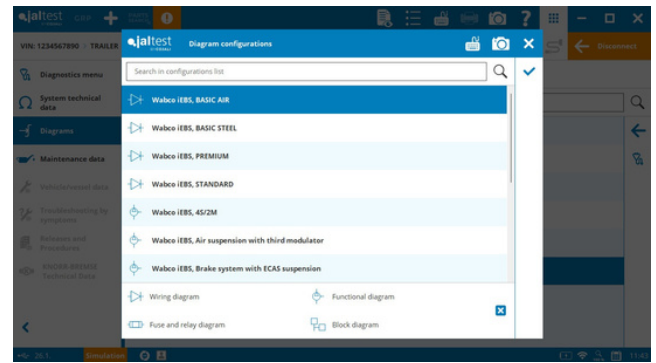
jaltest CVH

VIN: 1234567890 · TRAILER

Disconnect

Diagnostics menu

System technical data

Diagrams

Maintenance data

Vehicle/vessel data

Troubleshooting by symptoms

Releases and Procedures

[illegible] Technical Data

jaltest

Diagram configurations

Search in configurations list

Wabco iEBS, BASIC AIR

Wabco iEBS, BASIC STEEL

Wabco iEBS, PREMIUM

Wabco iEBS, STANDARD

Wabco iEBS, 4S/2M

Wabco iEBS, Air suspension with third modulator

Wabco iEBS, Brake system with ECAS suspension

Wiring diagram

Functional diagram

Fuse and relay diagram

Block diagram

26.1

Simulation

13:4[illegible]